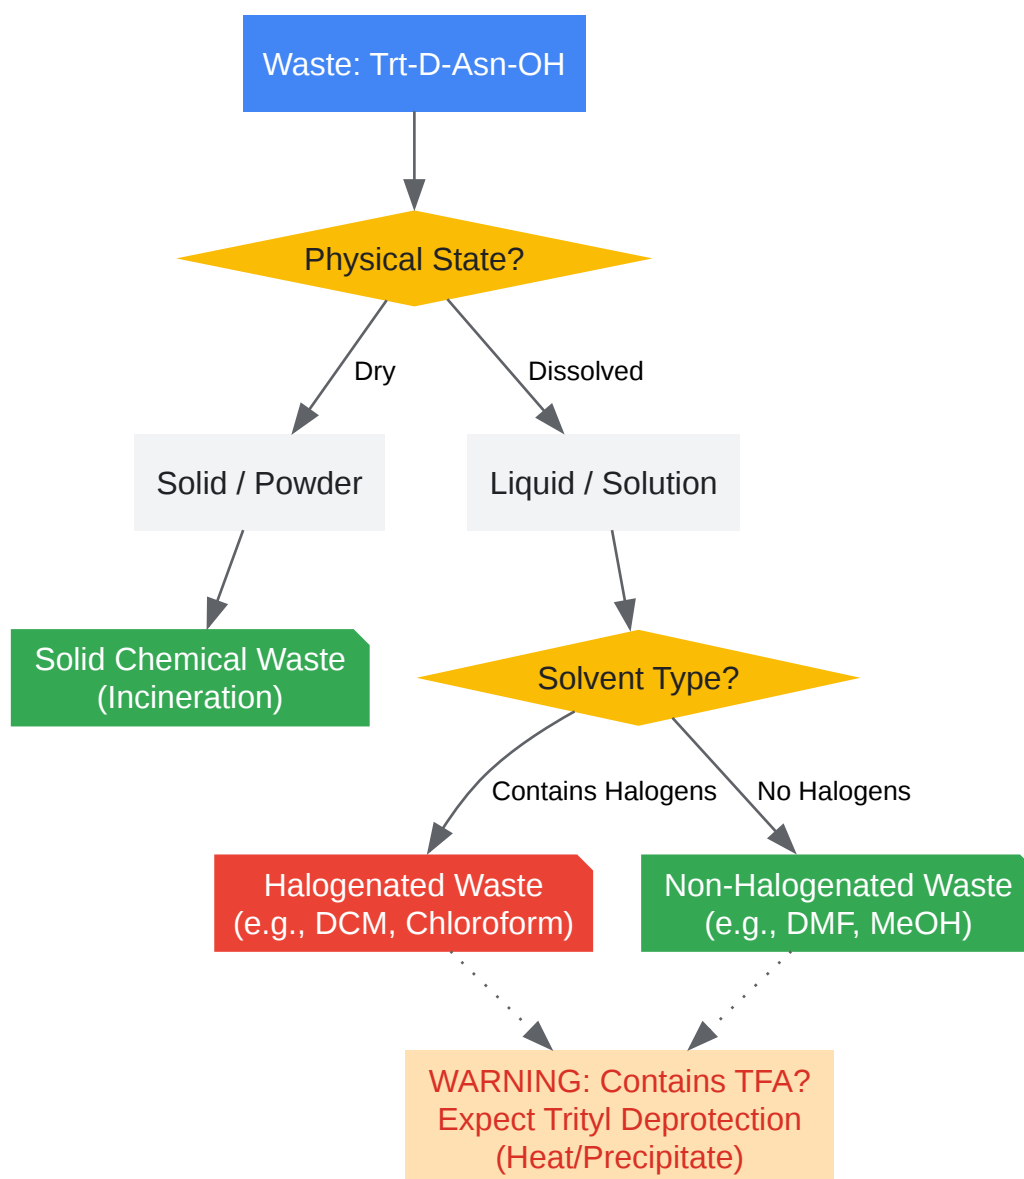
Waste: Trt-D-Asn-OH

Physical State?

Dry

Dissolved

Solid / Powder

Liquid / Solution

Solid Chemical Waste (Incineration)

Solvent Type?

Contains Halogens

No Halogens

Halogenated Waste (e.g., DCM, Chloroform)

Non-Halogenated Waste (e.g., DMF, MeOH)

WARNING: Contains TFA? Expect Trityl Deprotection (Heat/Precipitate)